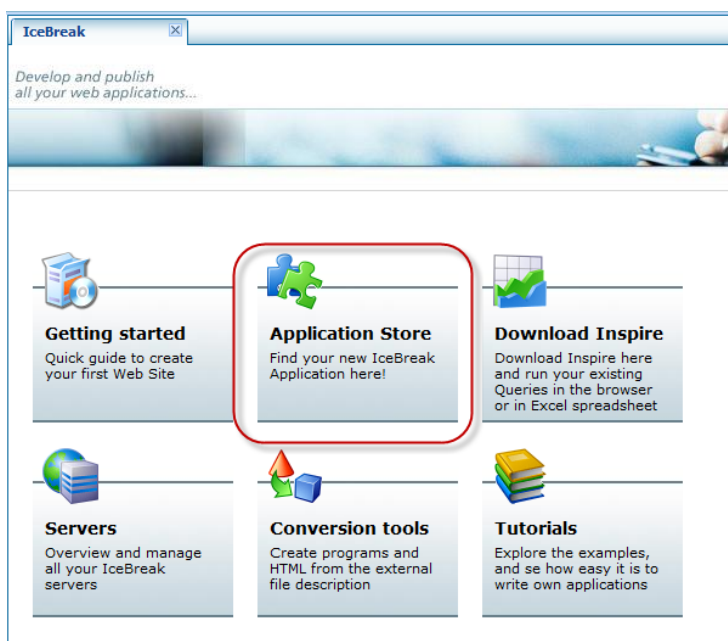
IceBreak

Develop and publish
all your web applications...

Getting started
Quick guide to create your first Web Site

Application Store
Find your new IceBreak Application here!

Download Inspire
Download Inspire here and run your existing Queries in the browser or in Excel spreadsheet

Servers
Overview and manage all your IceBreak servers

Conversion tools
Create programs and HTML from the external file description

Tutorials
Explore the examples, and se how easy it is to write own applications